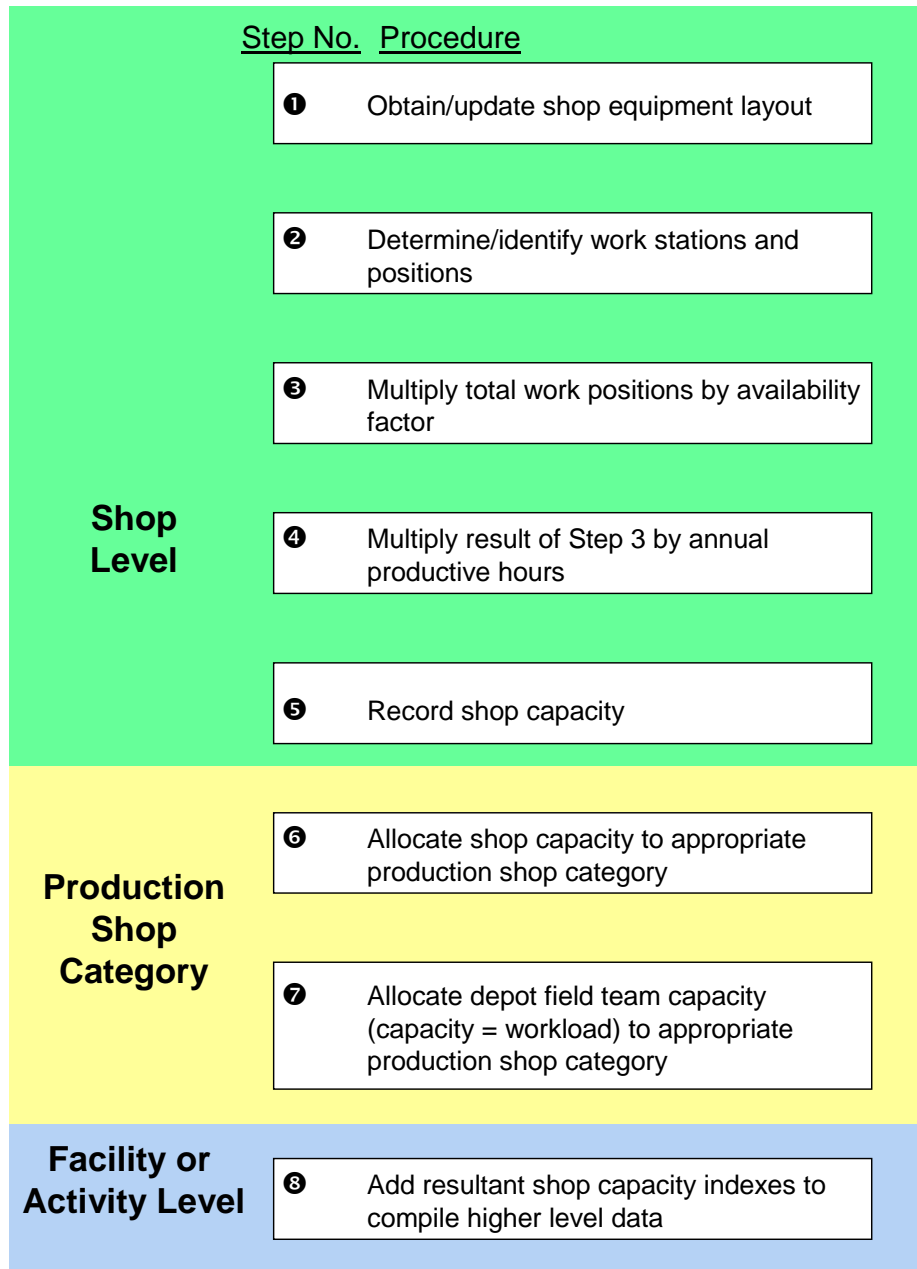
Step No. Procedure

❶ Obtain/update shop equipment layout

❷ Determine/identify work stations and positions

❸ Multiply total work positions by availability factor

Shop Level

❹ Multiply result of Step 3 by annual productive hours

❺ Record shop capacity

❻ Allocate shop capacity to appropriate production shop category

Production Shop Category

❼ Allocate depot field team capacity (capacity = workload) to appropriate production shop category

Facility or Activity Level

❽ Add resultant shop capacity indexes to compile higher level data